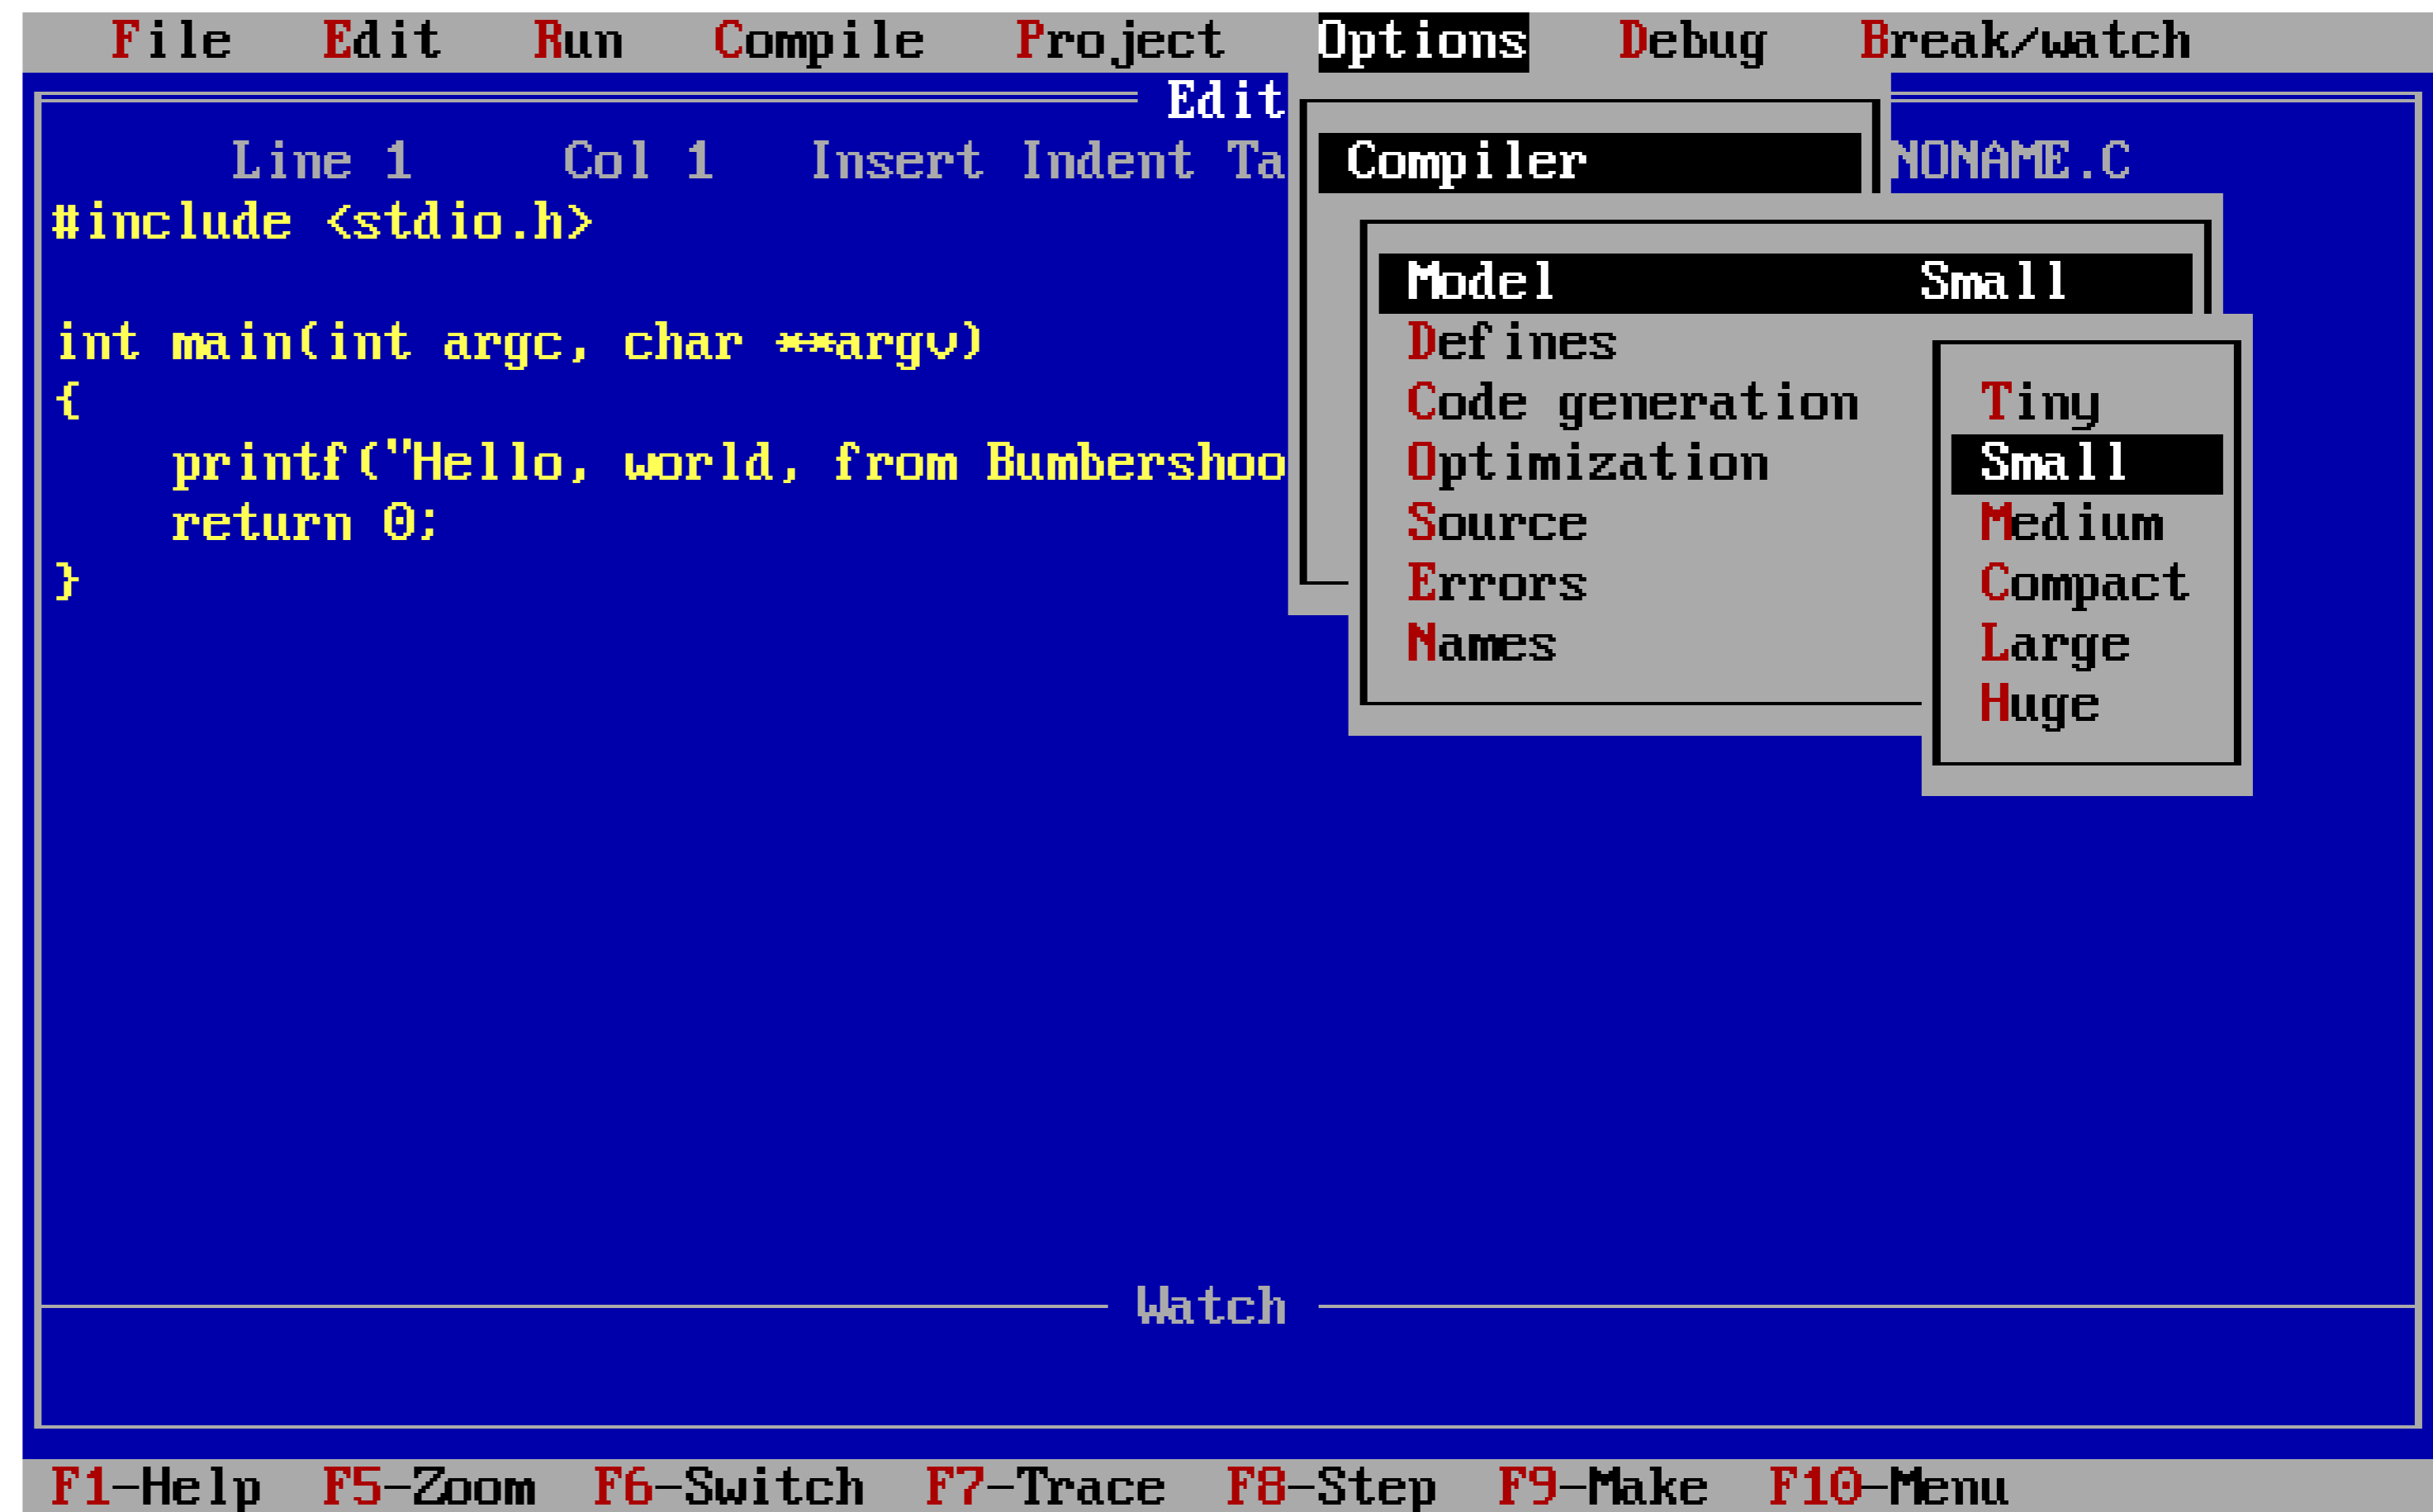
File Edit Run Compile Project Options Debug Break/watch

Edit

Line 1 Col 1 Insert Indent Ta

Compiler

NONAME.C

#include <stdio.h>

int main(int argc, char **argv)
{
printf("Hello, world, from Bumbershoo
return 0;
}

Model Small
Defines
Code generation
Optimization
Source
Errors
Names

Tiny
Small
Medium
Compact
Large
Huge

Watch

F1-Help F5-Zoom F6-Switch F7-Trace F8-Step F9-Make F10-Menu